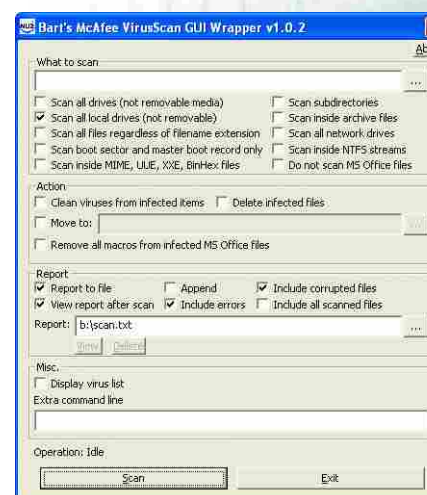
Bart's McAfee VirusScan GUI Wrapper v1.0.2

Ab

What to scan

...

Scan all drives (not removable media)
Scan subdirectories
Scan all local drives (not removable)
Scan inside archive files
Scan all files regardless of filename extension
Scan all network drives
Scan boot sector and master boot record only
Scan inside NTFS streams
Scan inside MIME, UUE, XXE, BinHex files
Do not scan MS Office files

Action
Clean viruses from infected items
Delete infected files
Move to:
...
Remove all macros from infected MS Office files

Report
Report to file
Append
Include corrupted files
View report after scan
Include errors
Include all scanned files
Report: b:\scan.txt
...
View
Delete

Misc.
Display virus list
Extra command line

Operation: Idle

Scan
Exit